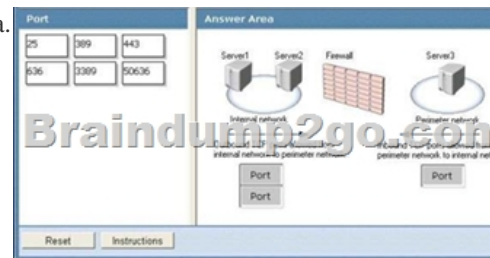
Port

| 25 | 389 | 443 |
|---|---|---|
| 636 | 3389 | 50636 |

Answer Area

Server1 Server2 Firewall Server3

Internal network

Perimeter network

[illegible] internal network to perimeter network

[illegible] perimeter network to internal net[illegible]

Port

Port

Port

Braindump2go.com

Reset Instructions